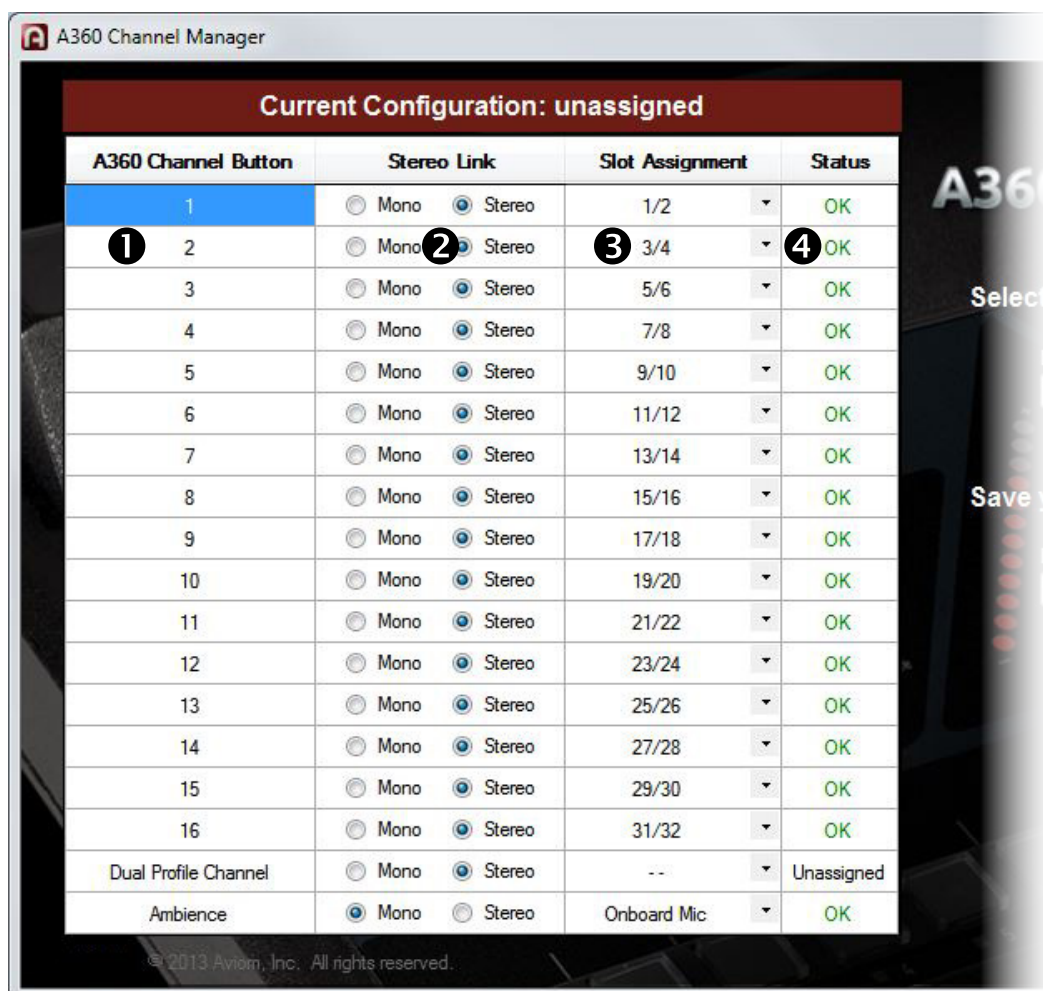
A360 Channel Manager

Current Configuration: unassigned

| A360 Channel Button | Stereo Link | Slot Assignment | Status |
|---|---|---|---|
| 1 | Mono Stereo | 1/2 | OK |
| ❶ 2 | Mono ❷ Stereo | ❸ 3/4 | ❹ OK |
| 3 | Mono Stereo | 5/6 | OK |
| 4 | Mono Stereo | 7/8 | OK |
| 5 | Mono Stereo | 9/10 | OK |
| 6 | Mono Stereo | 11/12 | OK |
| 7 | Mono Stereo | 13/14 | OK |
| 8 | Mono Stereo | 15/16 | OK |
| 9 | Mono Stereo | 17/18 | OK |
| 10 | Mono Stereo | 19/20 | OK |
| 11 | Mono Stereo | 21/22 | OK |
| 12 | Mono Stereo | 23/24 | OK |
| 13 | Mono Stereo | 25/26 | OK |
| 14 | Mono Stereo | 27/28 | OK |
| 15 | Mono Stereo | 29/30 | OK |
| 16 | Mono Stereo | 31/32 | OK |
| Dual Profile Channel | Mono Stereo | - - | Unassigned |
| Ambience | Mono Stereo | Onboard Mic | OK |

A36

Select

Save y

© 2013 Aviom, Inc. All rights reserved.